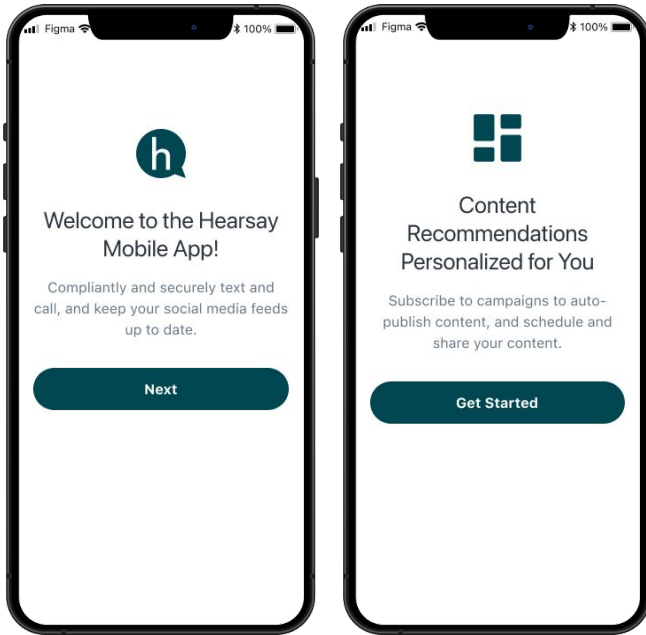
Figma 100%

h

Welcome to the Hearsay Mobile App!

Compliantly and securely text and call, and keep your social media feeds up to date.

Next

Figma 100%

Content Recommendations Personalized for You

Subscribe to campaigns to auto-publish content, and schedule and share your content.

Get Started